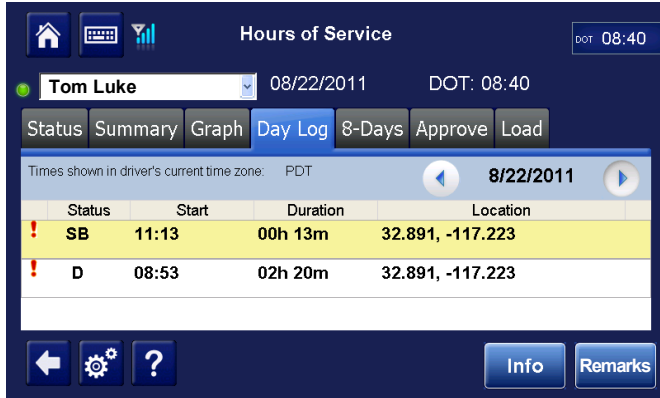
Hours of Service

DOT 08:40

Tom Luke

08/22/2011

DOT: 08:40

Status Summary Graph Day Log 8-Days Approve Load

Times shown in driver's current time zone: PDT

8/22/2011

| | Status | Start | Duration | Location |
|---|---|---|---|---|
| ! | SB | 11:13 | 00h 13m | 32.891, -117.223 |
| ! | D | 08:53 | 02h 20m | 32.891, -117.223 |

?

Info

Remarks